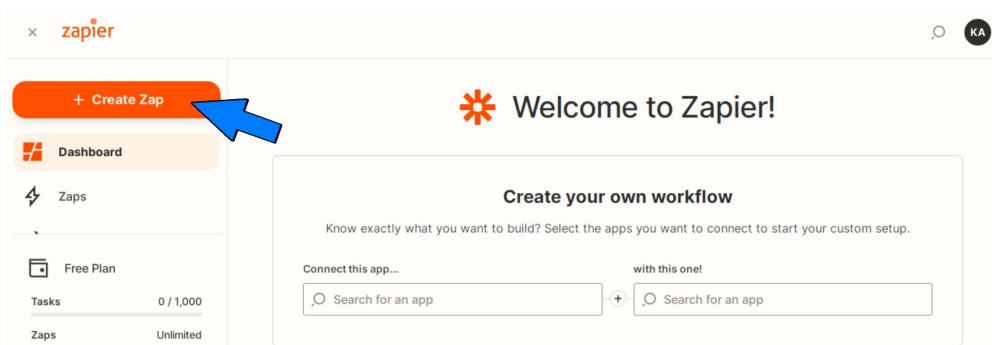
× zapier

KA

+ Create Zap

Dashboard

Zaps

Free Plan

Tasks 0 / 1,000

Zaps Unlimited

Welcome to Zapier!

Create your own workflow

Know exactly what you want to build? Select the apps you want to connect to start your custom setup.

Connect this app...

Search for an app

+

with this one!

Search for an app